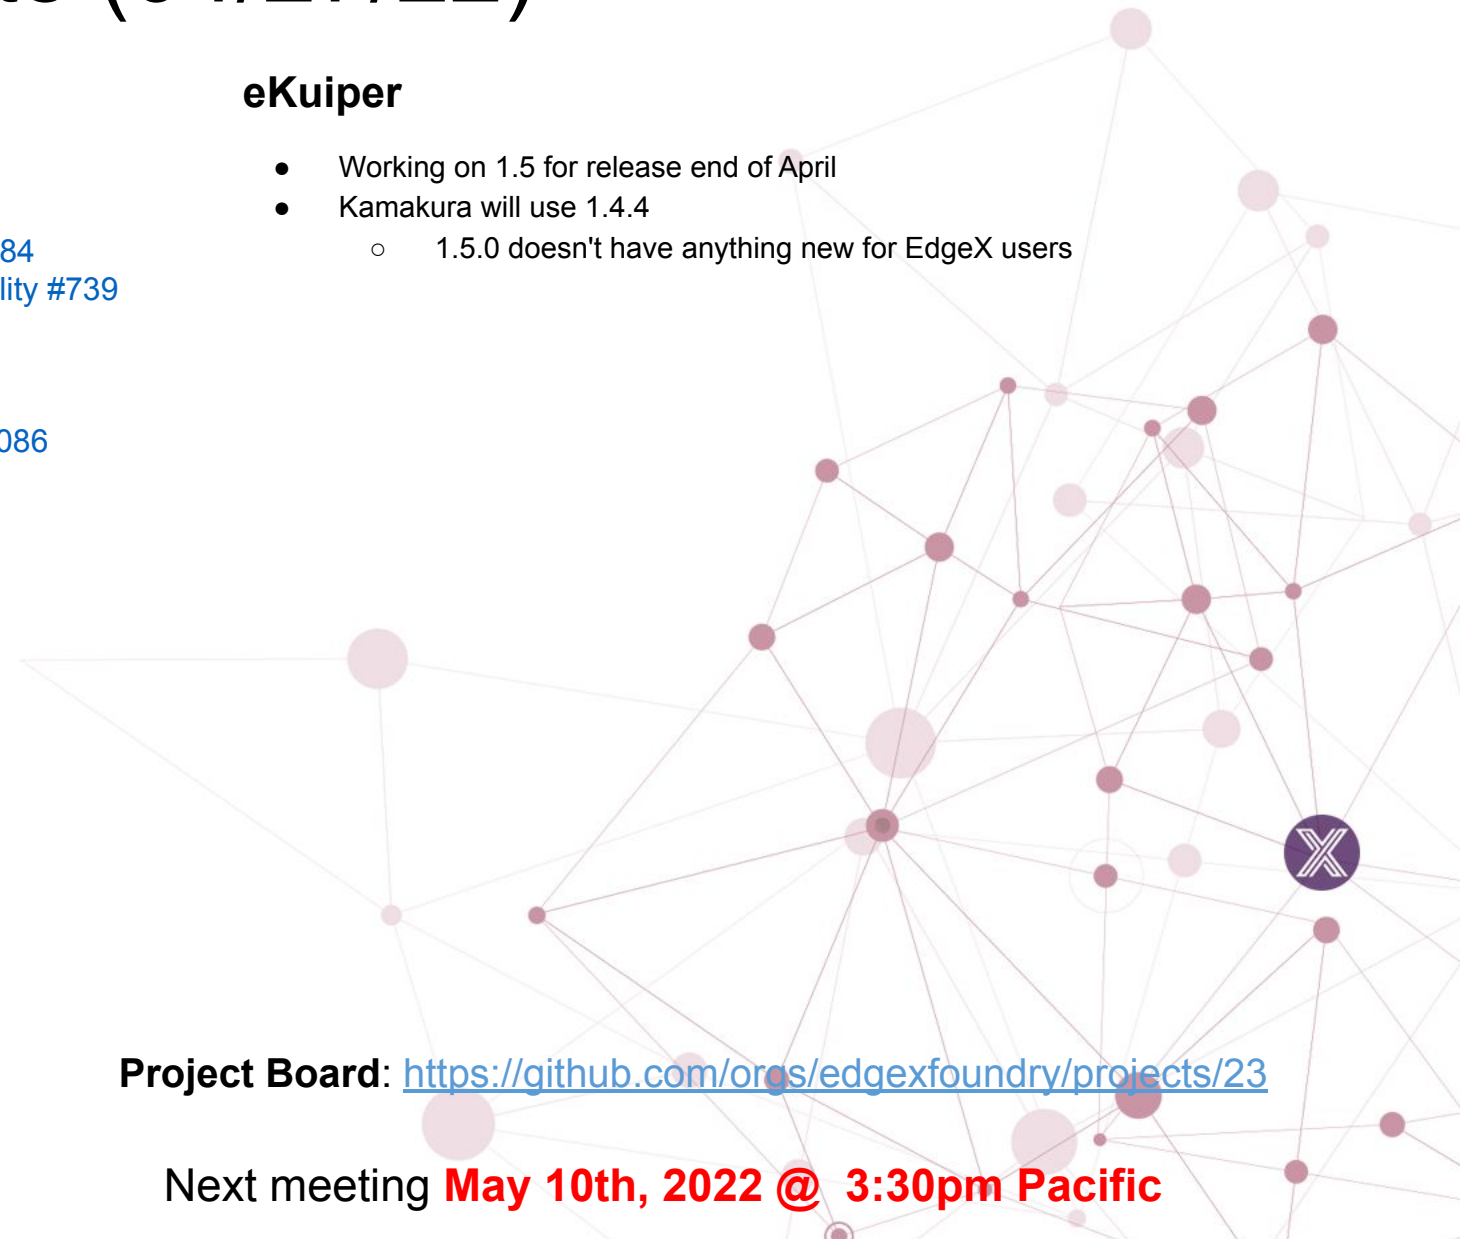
eKuiper

- Working on 1.5 for release end of April
- Kamakura will use 1.4.4
  - 1.5.0 doesn't have anything new for EdgeX users

84
lity #739

086

Project Board: https://github.com/orgs/edgexfoundry/projects/23

Next meeting May 10th, 2022 @ 3:30pm Pacific